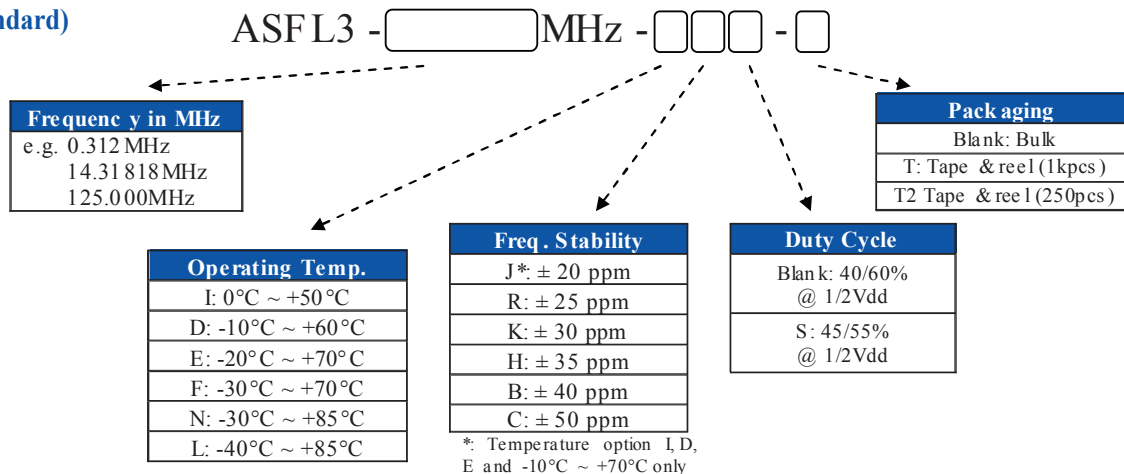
ndard)

ASFL3 - MHz - - 

| Frequency in MHz |
|---|
| e.g. 0.312 MHz<br>14.31818MHz<br>125.000MHz |

| Operating Temp. |
|---|
| I: 0°C ~ +50°C |
| D: -10°C ~ +60°C |
| E: -20°C ~ +70°C |
| F: -30°C ~ +70°C |
| N: -30°C ~ +85°C |
| L: -40°C ~ +85°C |

| Freq. Stability |
|---|
| J*: ± 20 ppm |
| R: ± 25 ppm |
| K: ± 30 ppm |
| H: ± 35 ppm |
| B: ± 40 ppm |
| C: ± 50 ppm |

*: Temperature option I, D, E and -10°C ~ +70°C only

| Duty Cycle |
|---|
| Blank: 40/60%<br>@ 1/2Vdd |
| S: 45/55%<br>@ 1/2Vdd |

| Packaging |
|---|
| Blank: Bulk |
| T: Tape & reel (1kpcs) |
| T2 Tape & reel (250pcs) |